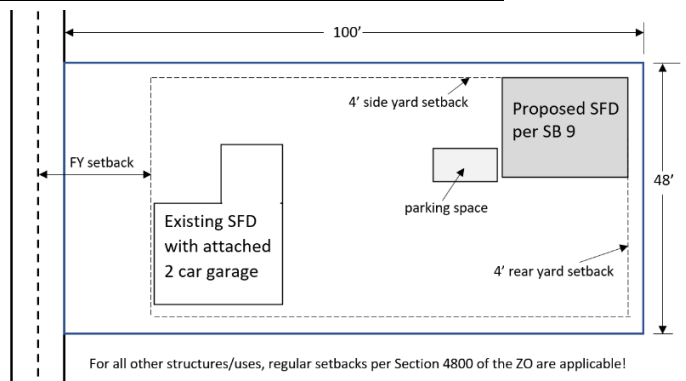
100'

48'

4' side yard setback

Proposed SFD per SB 9

FY setback

parking space

Existing SFD with attached 2 car garage

4' rear yard setback

For all other structures/uses, regular setbacks per Section 4800 of the ZO are applicable!